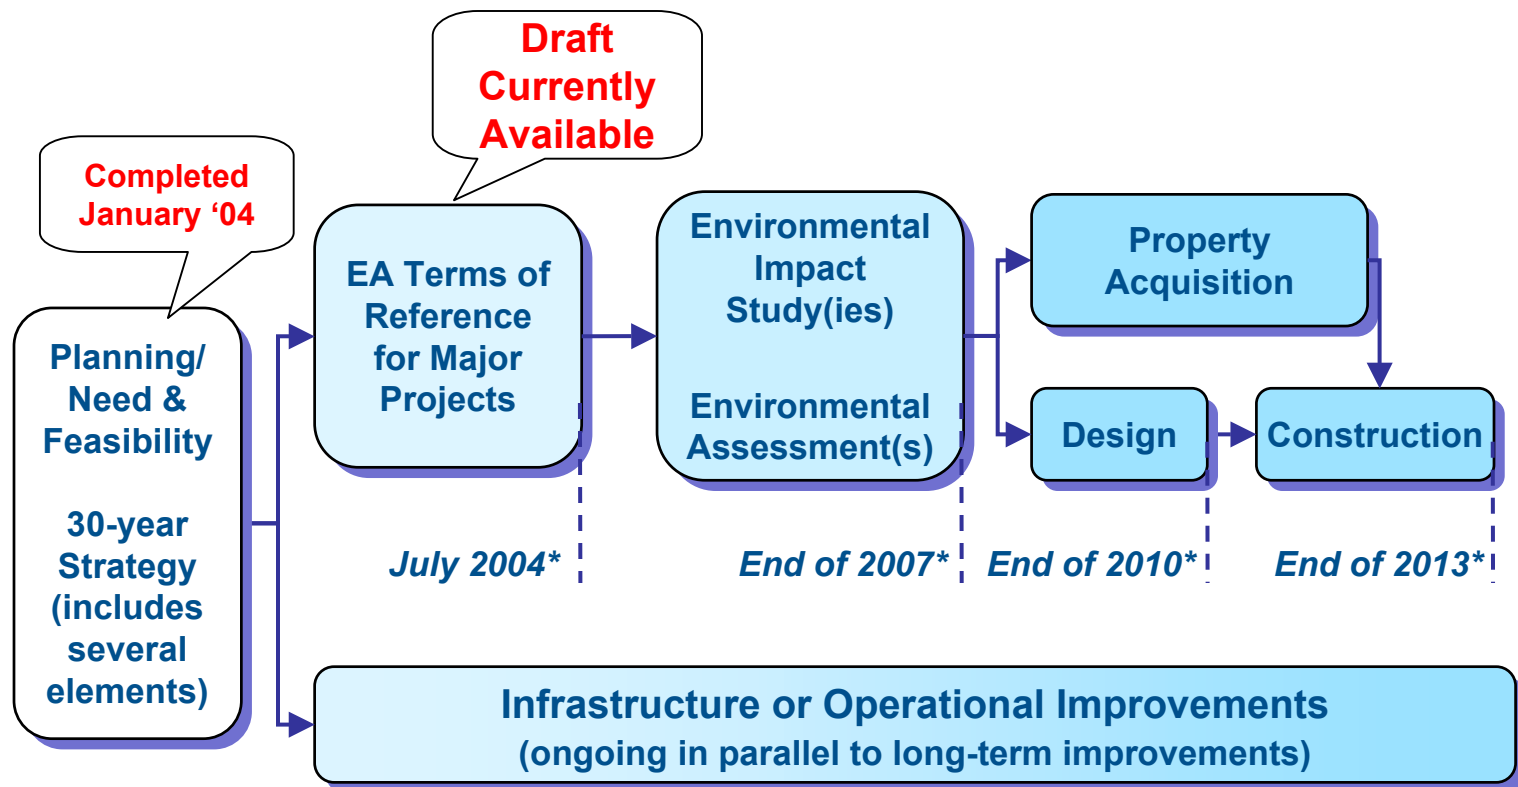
Draft Currently Available

Completed January ‘04

Planning/ Need & Feasibility

30-year Strategy (includes several elements)

EA Terms of Reference for Major Projects

Environmental Impact Study(ies)

Environmental Assessment(s)

Property Acquisition

Design

Construction

July 2004*

End of 2007*

End of 2010*

End of 2013*

Infrastructure or Operational Improvements
(ongoing in parallel to long-term improvements)